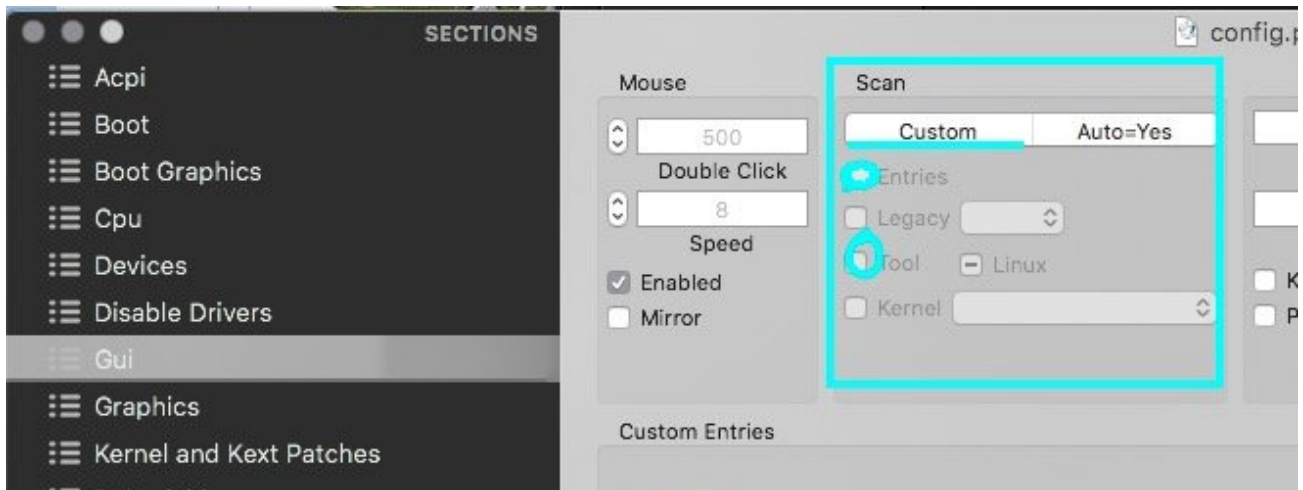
SECTIONS
Acpi
Boot
Boot Graphics
Cpu
Devices
Disable Drivers
Gui
Graphics
Kernel and Kext Patches

config.p

Mouse
500
Double Click
8
Speed
Enabled
Mirror

Scan
Custom
Auto=Yes
Entries
Legacy
Tool
Linux
Kernel

K
P

Custom Entries